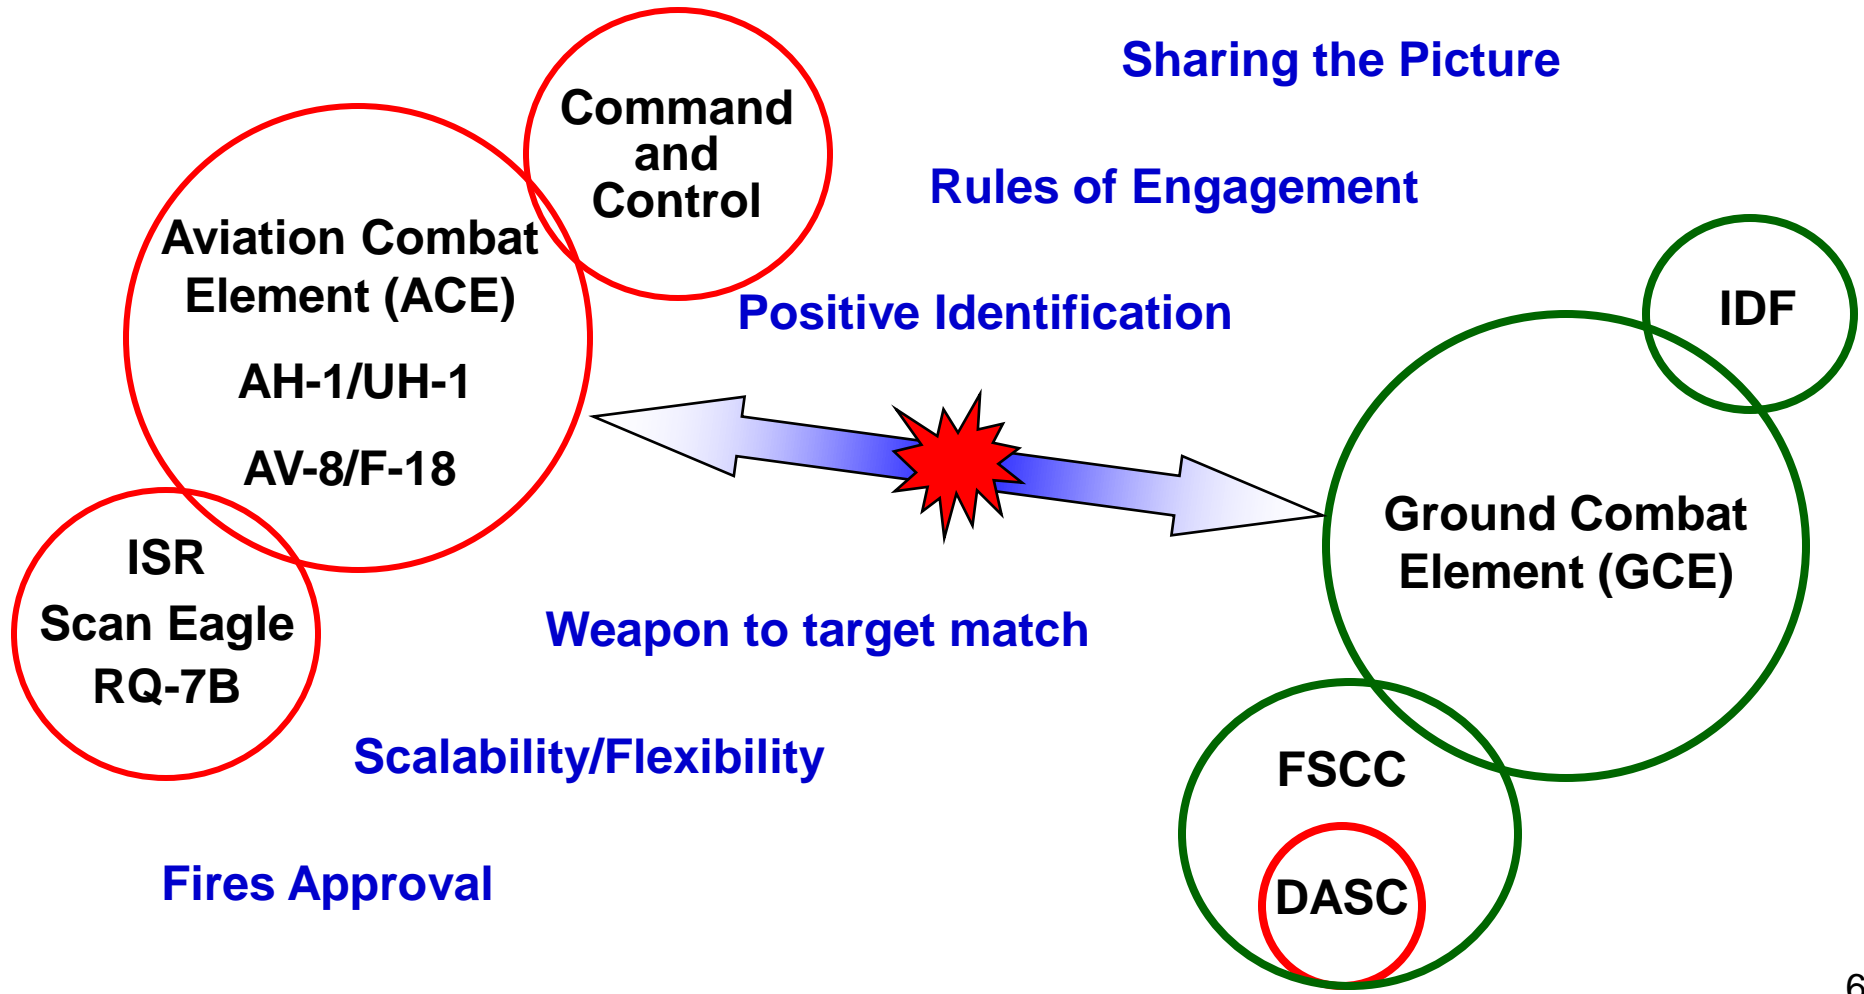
Command and Control

Sharing the Picture

Rules of Engagement

Aviation Combat Element (ACE)

AH-1/UH-1

AV-8/F-18

Positive Identification

IDF

ISR
Scan Eagle
RQ-7B

Ground Combat Element (GCE)

Weapon to target match

Scalability/Flexibility

FSCC

DASC

Fires Approval

6